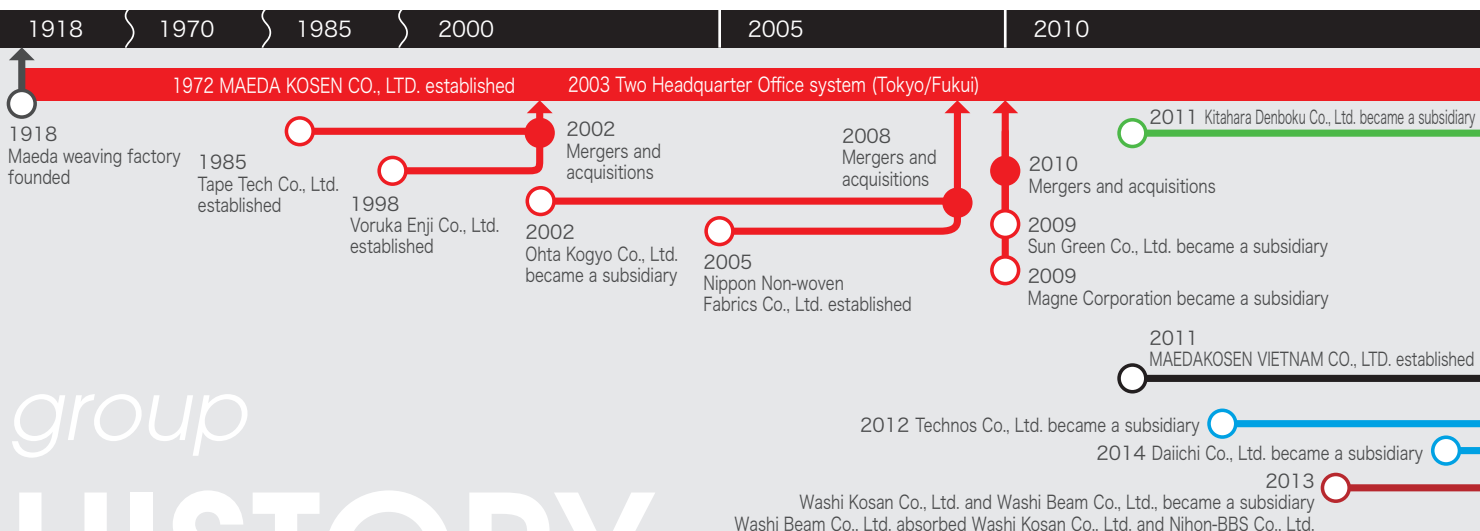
1918 1970 1985 2000 2005 2010

1972 MAEDA KOSEN CO., LTD. established

2003 Two Headquarter Office system (Tokyo/Fukui)

1918
Maeda weaving factory founded

1985
Tape Tech Co., Ltd. established

1998
Voruka Enji Co., Ltd. established

2002
Mergers and acquisitions

2002
Ohta Kogyo Co., Ltd. became a subsidiary

2005
Nippon Non-woven Fabrics Co., Ltd. established

2008
Mergers and acquisitions

2010
Mergers and acquisitions

2009
Sun Green Co., Ltd. became a subsidiary

2009
Magne Corporation became a subsidiary

2011 Kitahara Denboku Co., Ltd. became a subsidiary

2011
MAEDAKOSEN VIETNAM CO., LTD. established

group

2012 Technos Co., Ltd. became a subsidiary

2014 Daiichi Co., Ltd. became a subsidiary

2013
Washi Kosan Co., Ltd. and Washi Beam Co., Ltd., became a subsidiary
Washi Beam Co., Ltd. absorbed Washi Kosan Co., Ltd. and Nihon-BBS Co., Ltd.

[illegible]